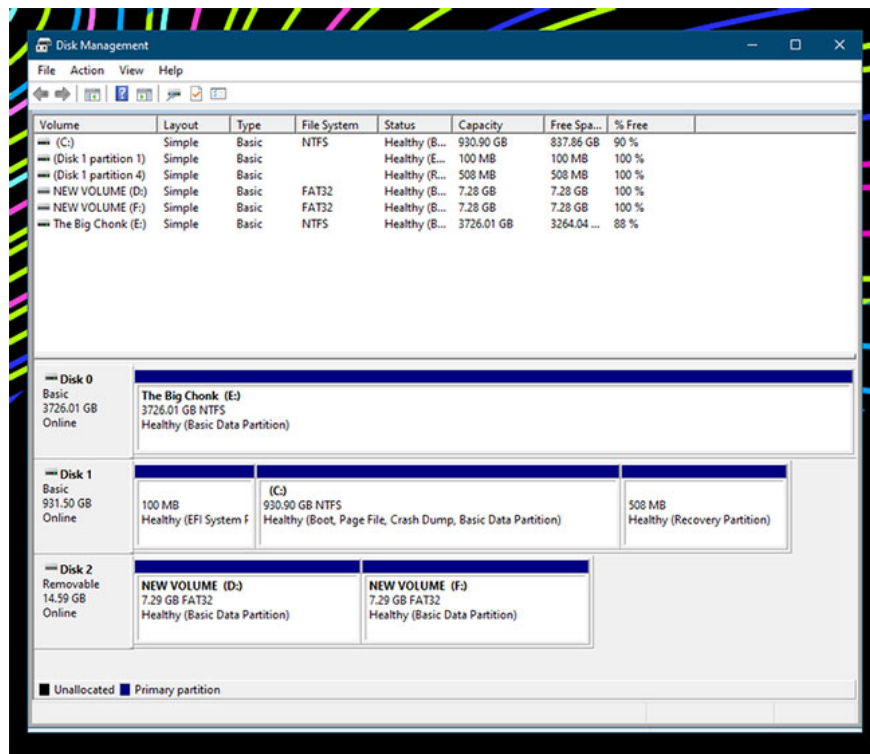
Disk Management

File Action View Help

| Volume | Layout | Type | File System | Status | Capacity | Free Spa... | % Free |
|---|---|---|---|---|---|---|---|
| (C:) | Simple | Basic | NTFS | Healthy (B... | 930.90 GB | 837.86 GB | 90 % |
| (Disk 1 partition 1) | Simple | Basic | | Healthy (E... | 100 MB | 100 MB | 100 % |
| (Disk 1 partition 4) | Simple | Basic | | Healthy (R... | 508 MB | 508 MB | 100 % |
| NEW VOLUME (D:) | Simple | Basic | FAT32 | Healthy (B... | 7.28 GB | 7.28 GB | 100 % |
| NEW VOLUME (F:) | Simple | Basic | FAT32 | Healthy (B... | 7.28 GB | 7.28 GB | 100 % |
| The Big Chonk (E:) | Simple | Basic | NTFS | Healthy (B... | 3726.01 GB | 3264.04 ... | 88 % |

Disk 0
Basic
3726.01 GB
Online

The Big Chonk (E:)
3726.01 GB NTFS
Healthy (Basic Data Partition)

Disk 1
Basic
931.50 GB
Online

100 MB
Healthy (EFI System P

(C:)
930.90 GB NTFS
Healthy (Boot, Page File, Crash Dump, Basic Data Partition)

508 MB
Healthy (Recovery Partition)

Disk 2
Removable
14.59 GB
Online

NEW VOLUME (D:)
7.29 GB FAT32
Healthy (Basic Data Partition)

NEW VOLUME (F:)
7.29 GB FAT32
Healthy (Basic Data Partition)

Unallocated Primary partition